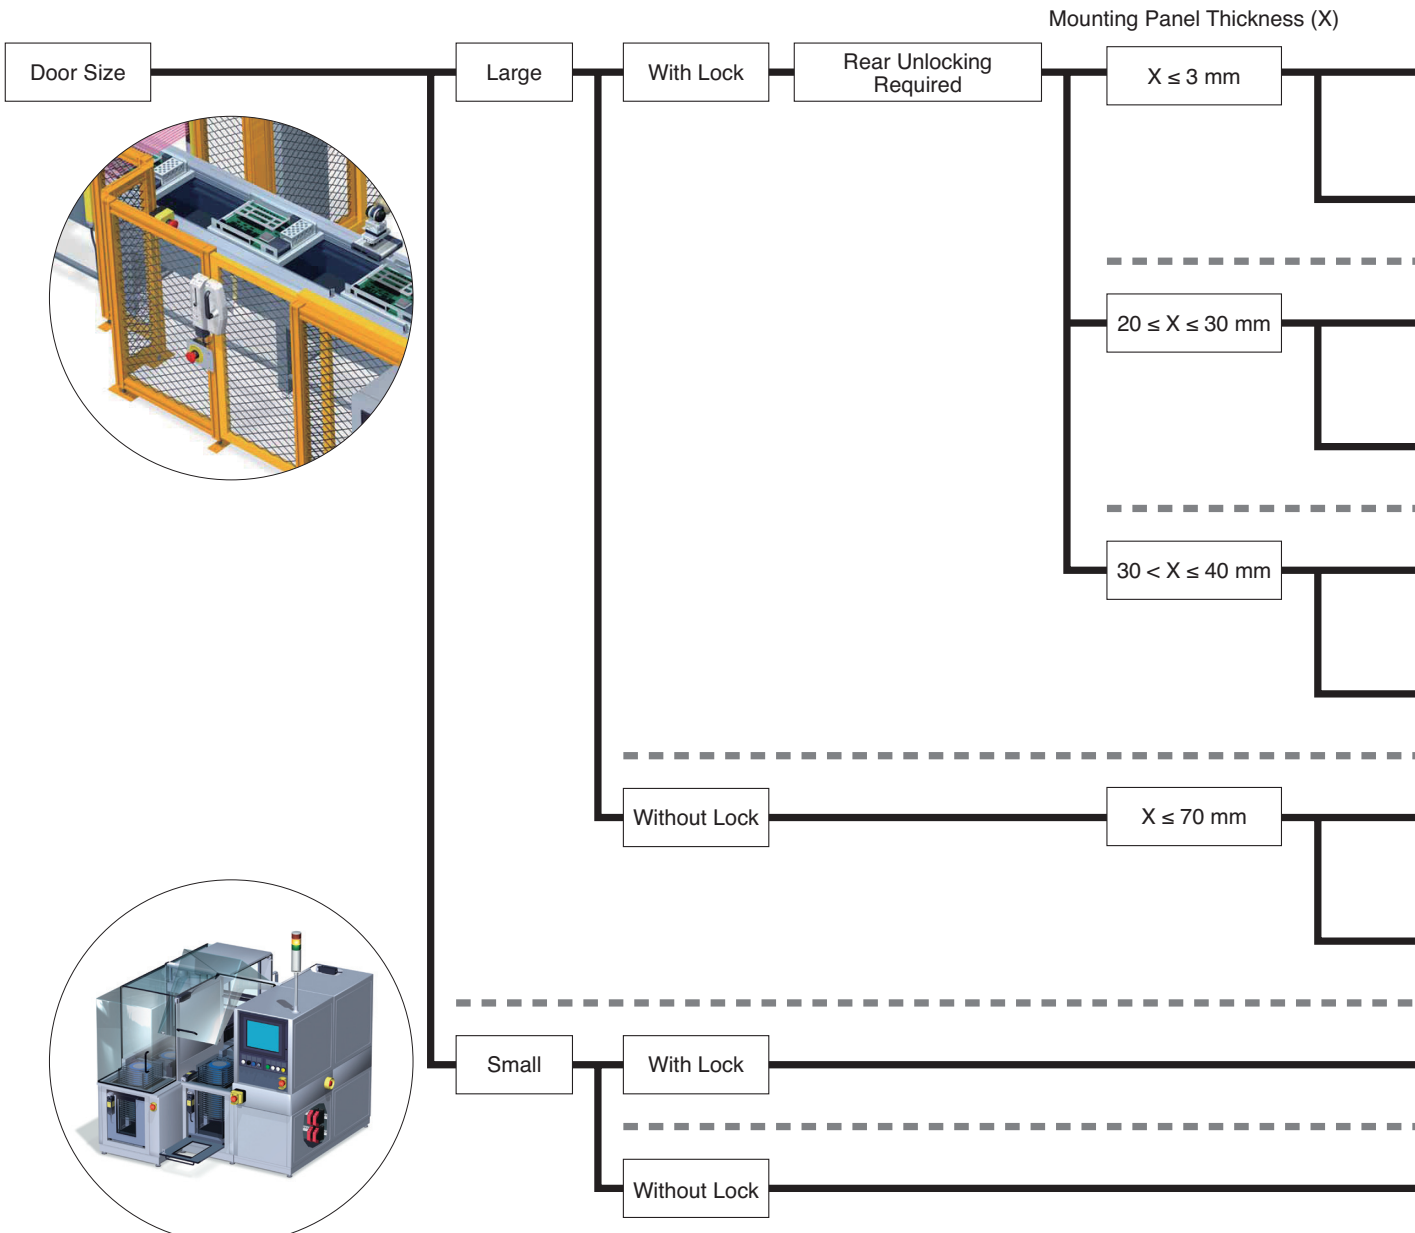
Mounting Panel Thickness (X)

Door Size

Large

With Lock

Rear Unlocking Required

$X \leq 3$ mm

$20 \leq X \leq 30$ mm

$30 < X \leq 40$ mm

Without Lock

$X \leq 70$ mm

Small

With Lock

Without Lock